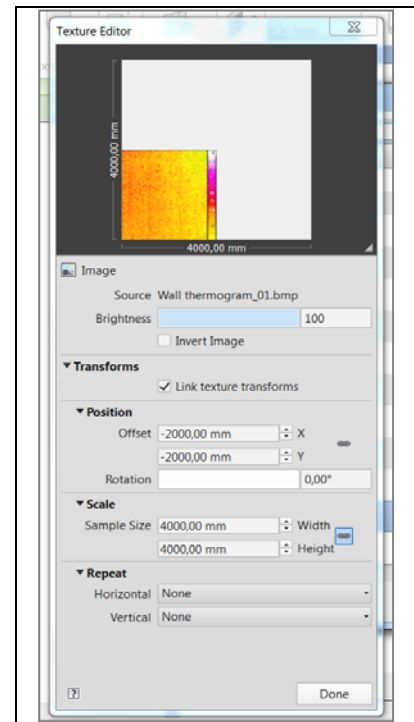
Texture Editor

4000,00 mm

4000,00 mm

Image

Source Wall thermogram_01.bmp

Brightness 100

Invert Image

▾Transforms

Link texture transforms

▾Position

Offset -2000,00 mm X

-2000,00 mm Y

Rotation 0,00°

▾Scale

Sample Size 4000,00 mm Width

4000,00 mm Height

▾Repeat

Horizontal None

Vertical None

?

Done